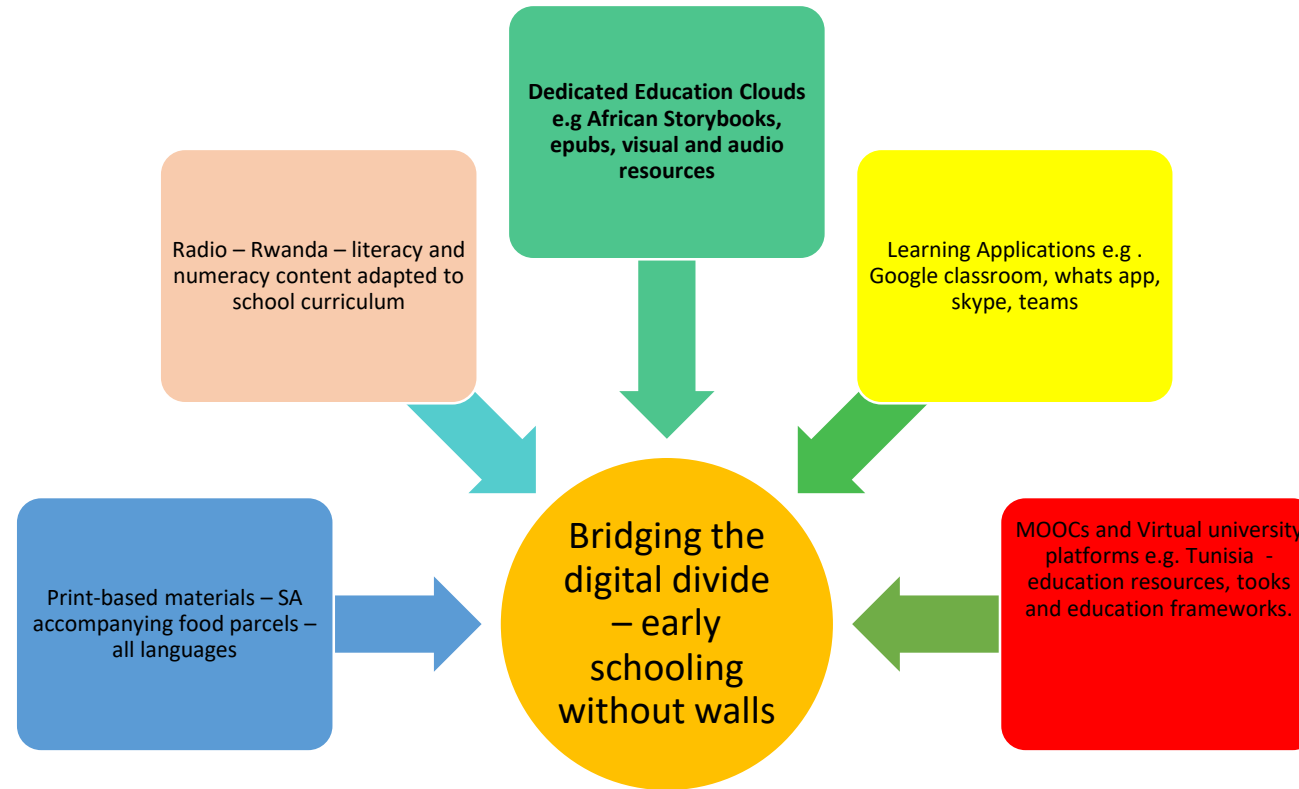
Dedicated Education Clouds e.g African Storybooks, epubs, visual and audio resources

Radio – Rwanda – literacy and numeracy content adapted to school curriculum

Learning Applications e.g . Google classroom, whats app, skype, teams

Print-based materials – SA accompanying food parcels – all languages

Bridging the digital divide – early schooling without walls

MOOCs and Virtual university platforms e.g. Tunisia - education resources, tooks and education frameworks.